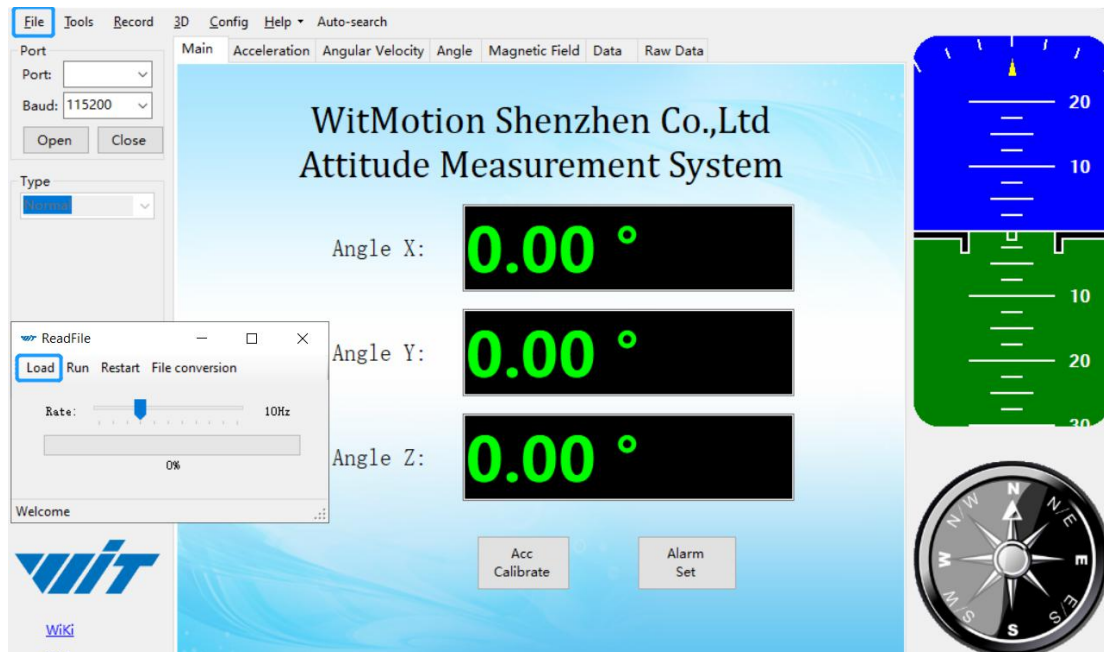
File Tools Record 3D Config Help ▾ Auto-search

Port
Port:
Baud: 115200
Open Close

Type
Normal

Main Acceleration Angular Velocity Angle Magnetic Field Data Raw Data

WitMotion Shenzhen Co.,Ltd
Attitude Measurement System

Angle X: 0.00 °

Angle Y: 0.00 °

Angle Z: 0.00 °

Acc Calibrate

Alarm Set

20
10
10
20
30

N
N/E
E
E/S
S
S/W
W
W/N

ReadFile
Load Run Restart File conversion
Rate: 10Hz
0%
Welcome

WIT

WiKi